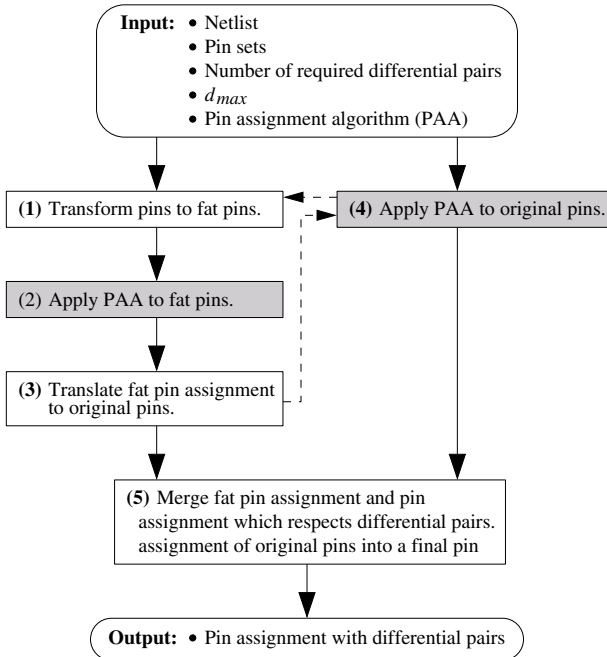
**Input:** • Netlist
• Pin sets
• Number of required differential pairs
• $d_{max}$
• Pin assignment algorithm (PAA)

**(1)** Transform pins to fat pins.

**(4)** Apply PAA to original pins.

(2) Apply PAA to fat pins.

**(3)** Translate fat pin assignment to original pins.

**(5)** Merge fat pin assignment and pin assignment which respects differential pairs. assignment of original pins into a final pin

**Output:** • Pin assignment with differential pairs